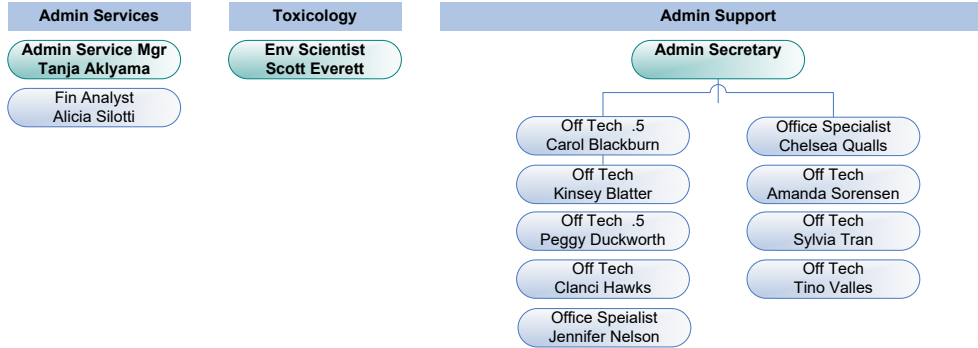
Admin Services

Admin Service Mgr
Tanja Aklyama

Fin Analyst
Alicia Silotti

Toxicology

Env Scientist
Scott Everett

Admin Support

Admin Secretary

Off Tech .5
Carol Blackburn

Off Tech
Kinsey Blatter

Off Tech .5
Peggy Duckworth

Off Tech
Clanci Hawks

Office Speialist
Jennifer Nelson

Office Specialist
Chelsea Qualls

Off Tech
Amanda Sorensen

Off Tech
Sylvia Tran

Off Tech
Tino Valles